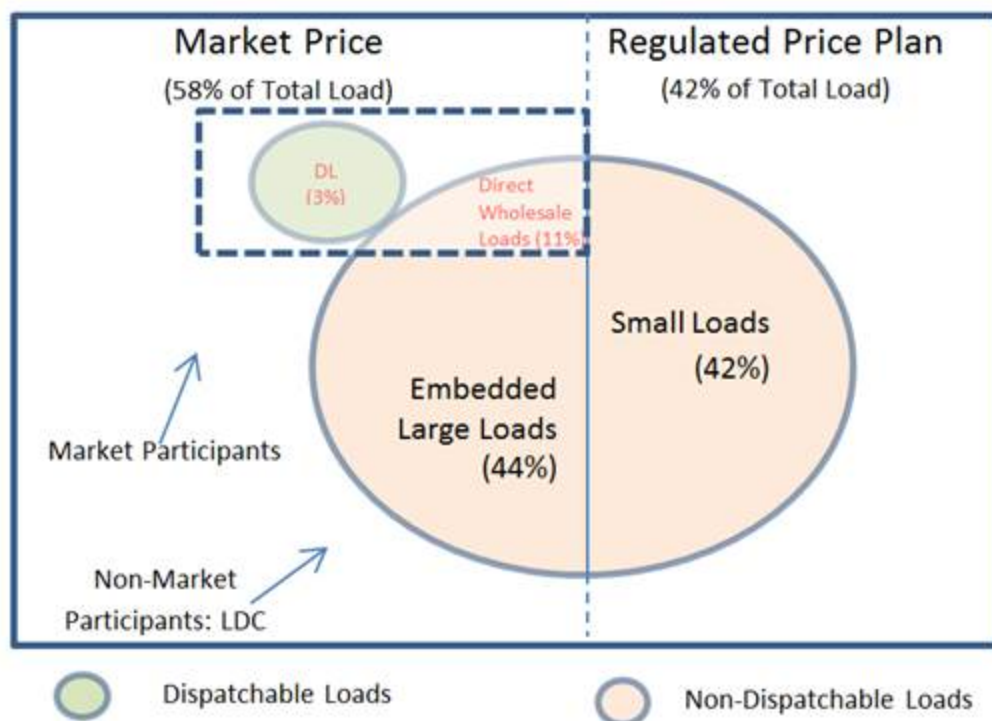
Market Price
(58% of Total Load)

Regulated Price Plan
(42% of Total Load)

DL
(3%)

Direct Wholesale Loads (11%)

Small Loads
(42%)

Embedded Large Loads
(44%)

Market Participants

Non-Market Participants: LDC

Dispatchable Loads

Non-Dispatchable Loads